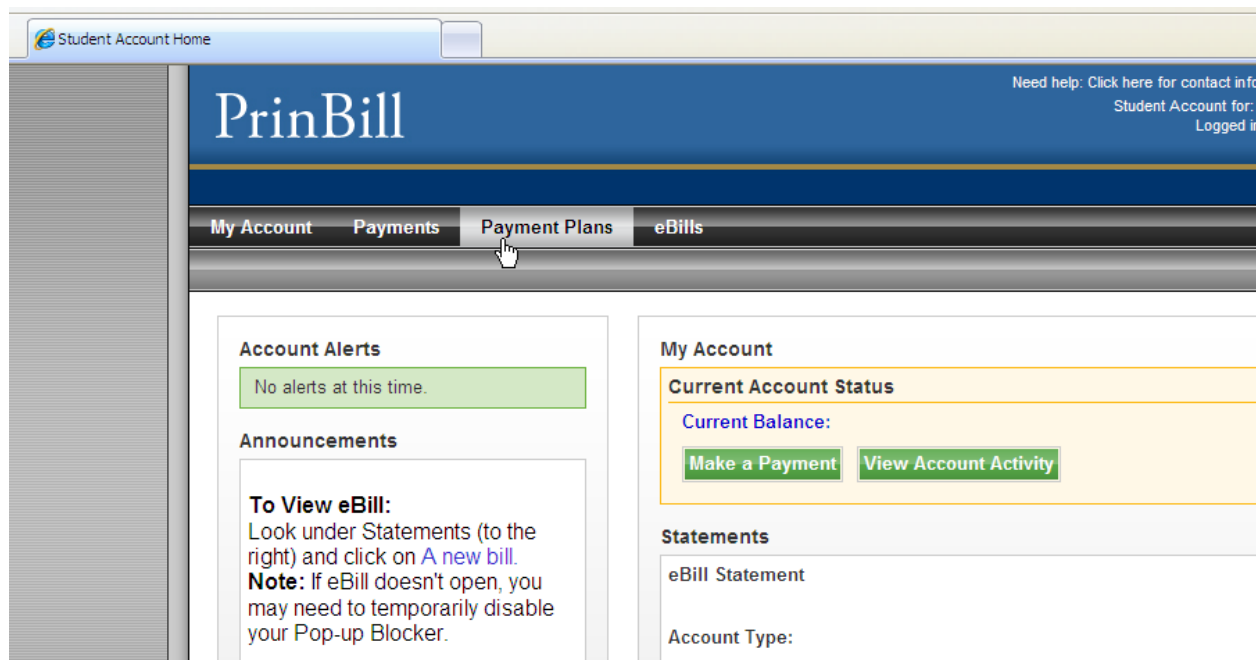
Student Account Home

PrinBill

Need help: Click here for contact info
Student Account for:
Logged i

My Account Payments Payment Plans eBills

Account Alerts

No alerts at this time.

Announcements

**To View eBill:**
Look under Statements (to the right) and click on A new bill.
**Note:** If eBill doesn't open, you may need to temporarily disable your Pop-up Blocker.

My Account

Current Account Status

Current Balance:

Make a Payment View Account Activity

Statements

eBill Statement

Account Type: